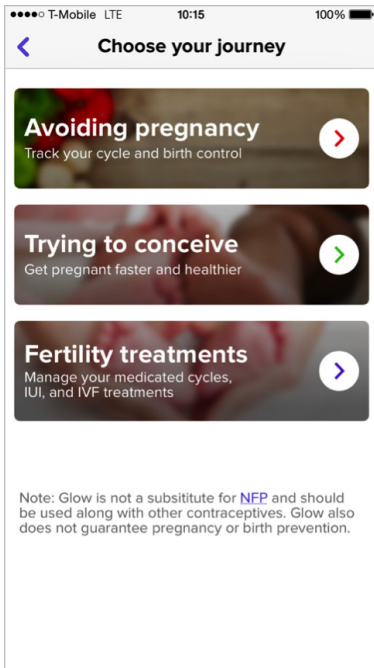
●●●●○ T-Mobile LTE 10:15 100%

Choose your journey

Avoiding pregnancy
Track your cycle and birth control

Trying to conceive
Get pregnant faster and healthier

Fertility treatments
Manage your medicated cycles, IUI, and IVF treatments

Note: Glow is not a subsititute for NFP and should be used along with other contraceptives. Glow also does not guarantee pregnancy or birth prevention.